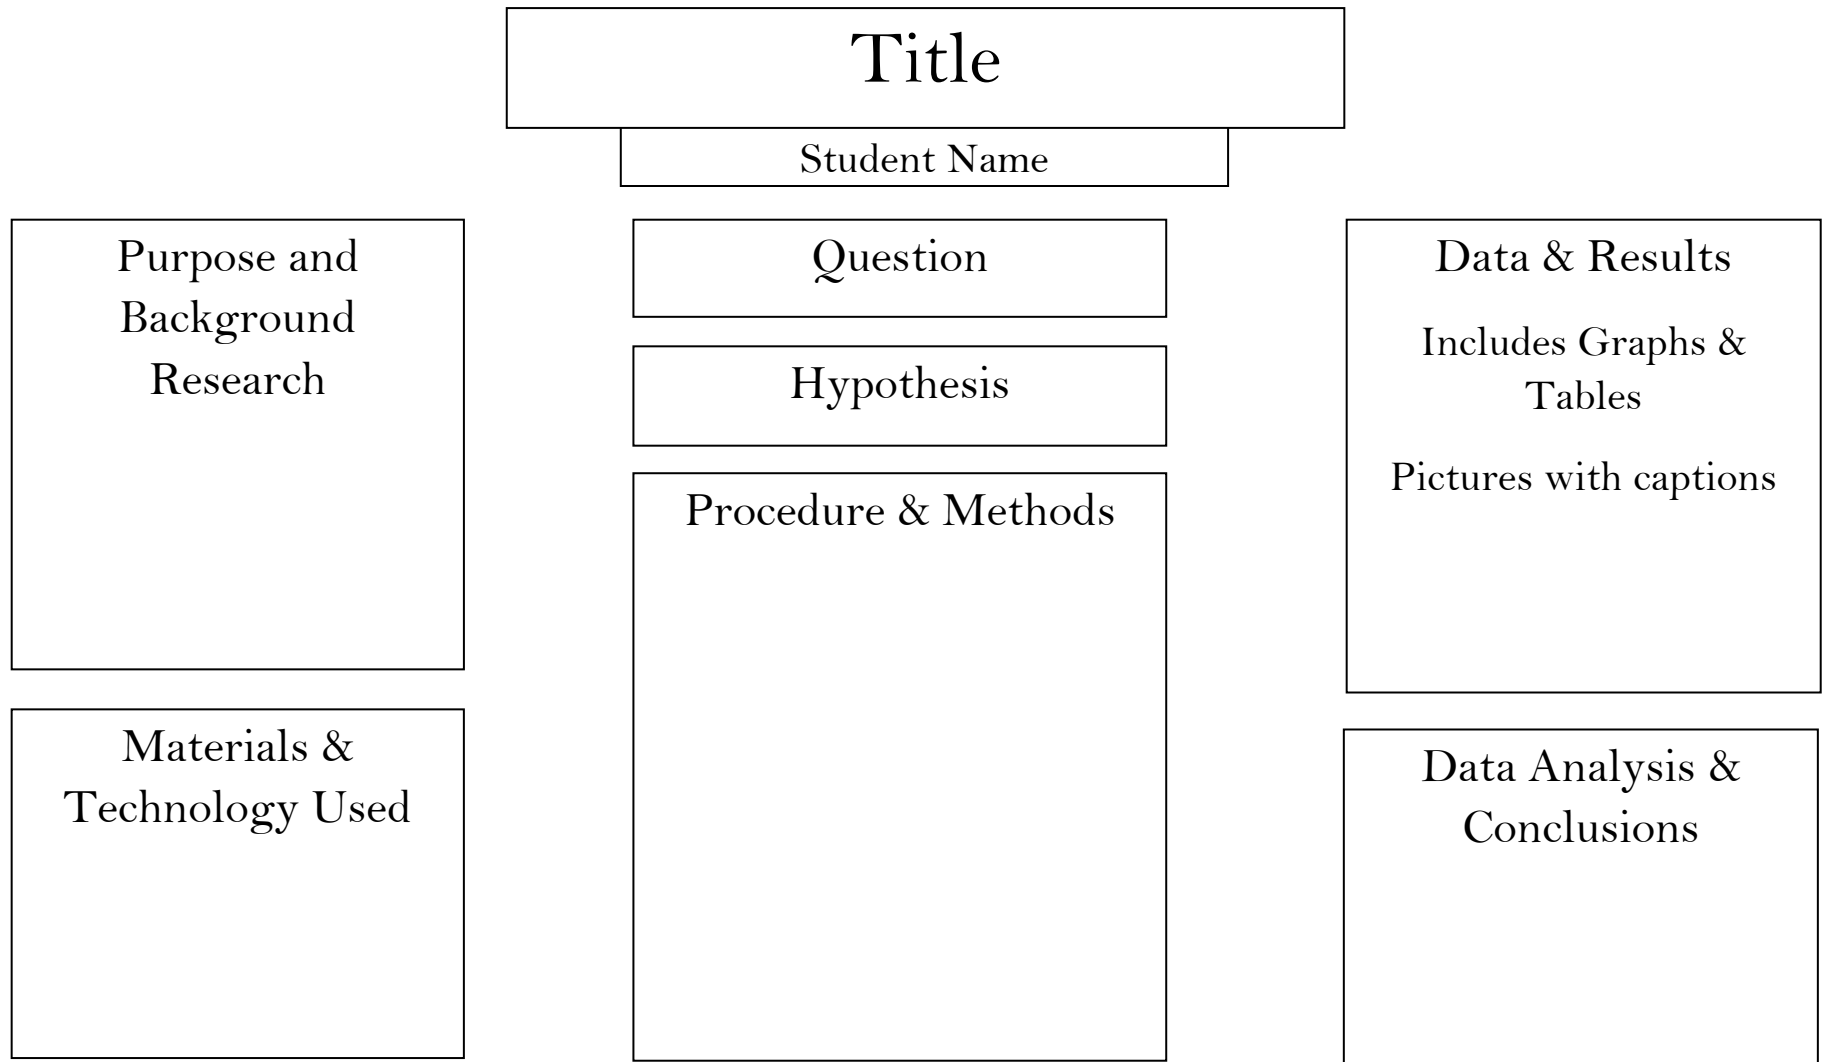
Title

Student Name

Purpose and Background Research

Materials & Technology Used

Question

Hypothesis

Procedure & Methods

Data & Results

Includes Graphs & Tables

Pictures with captions

Data Analysis & Conclusions